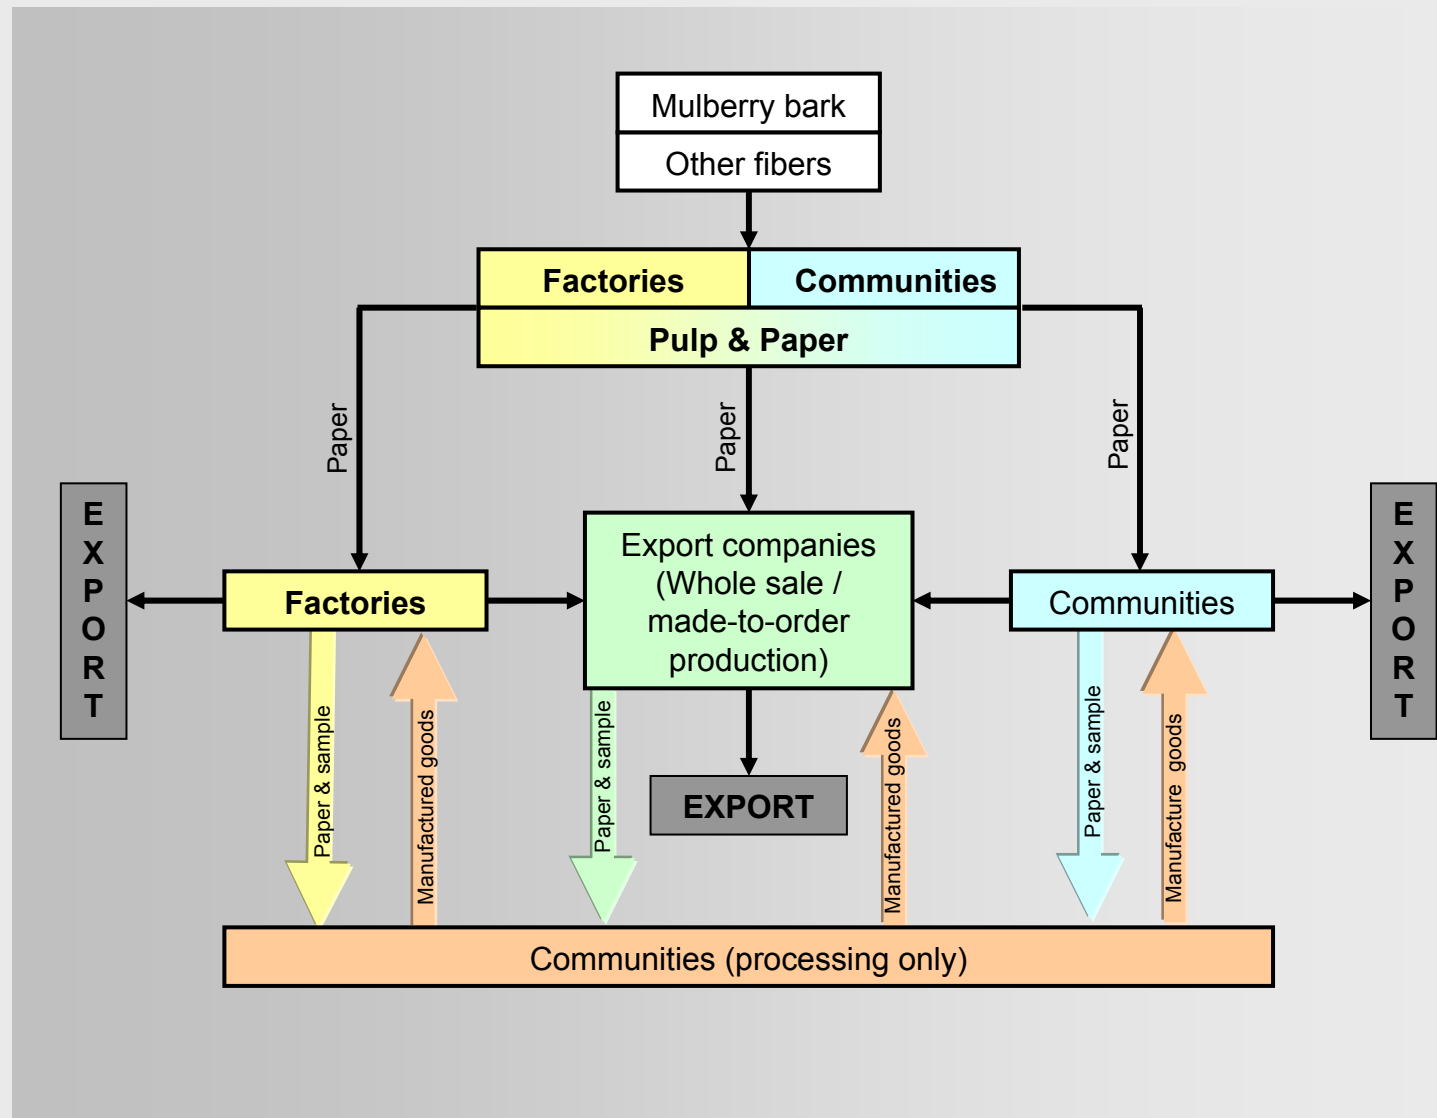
Mulberry bark
Other fibers

Factories
Communities
Pulp & Paper

Paper
Paper
Paper

EXPORT

Factories

Export companies (Whole sale / made-to-order production)

Communities

EXPORT

Paper & sample
Manufactured goods
Paper & sample
EXPORT
Manufactured goods
Paper & sample
Manufacture goods

Communities (processing only)